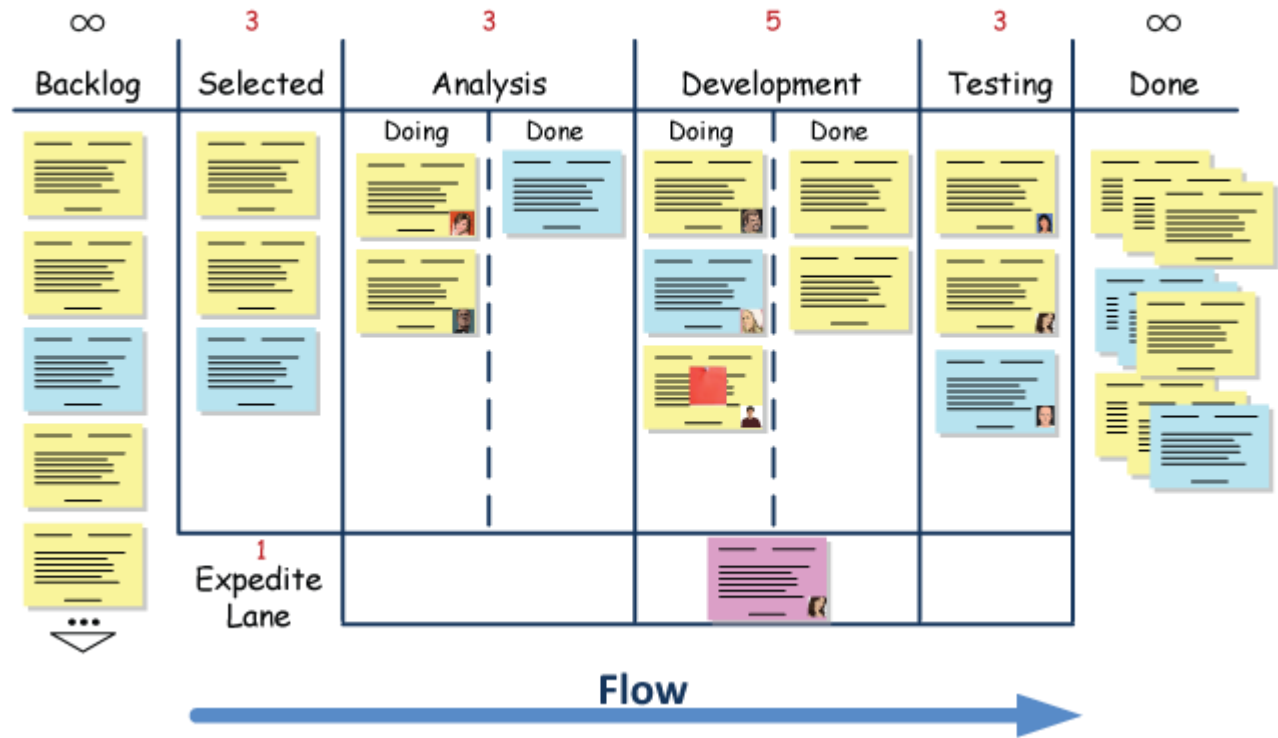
| $\infty$ | 3 | 3 | | 5 | | 3 | $\infty$ |
|---|---|---|---|---|---|---|---|
| Backlog | Selected | Analysis | | Development | | Testing | Done |
| | | Doing | Done | Doing | Done | | |

1
Expedite Lane

Flow